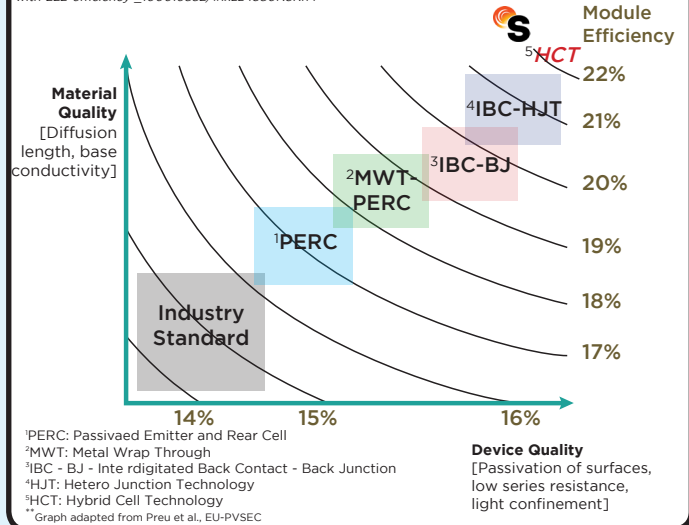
Module Efficiency

S

$^5$HCT

Material Quality [Diffusion length, base conductivity]

22%

21%

20%

19%

18%

17%

$^4$IBC-HJT

$^3$IBC-BJ

$^2$MWT-PERC

$^1$PERC

Industry Standard

14%

15%

16%

$^1$PERC: Passivaed Emitter and Rear Cell
$^2$MWT: Metal Wrap Through
$^3$IBC - BJ - Inte rdigitated Back Contact - Back Junction
$^4$HJT: Hetero Junction Technology
$^5$HCT: Hybrid Cell Technology
$^{**}$Graph adapted from Preu et al., EU-PVSEC

Device Quality [Passivation of surfaces, low series resistance, light confinement]